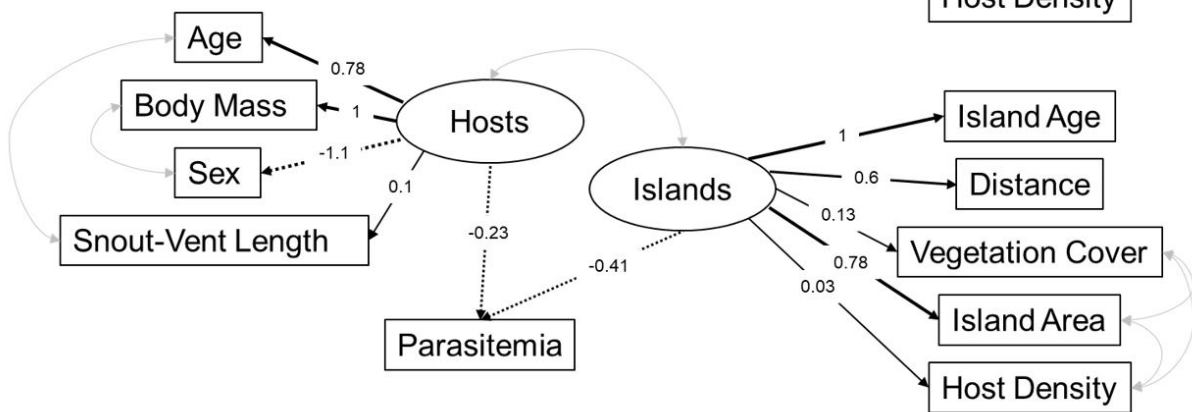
Host Density

Age

0.78

Body Mass

1

Hosts

Sex

-1.1

0.1

Snout-Vent Length

-0.23

Islands

1

Island Age

0.6

Distance

0.13

Vegetation Cover

0.78

0.03

-0.41

Island Area

Parasitemia

Host Density